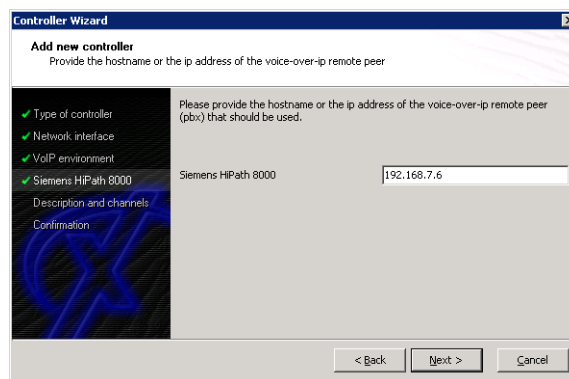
Controller Wizard

Add new controller
Provide the hostname or the ip address of the voice-over-ip remote peer

✔ Type of controller
✔ Network interface
✔ VoIP environment
✔ Siemens HiPath 8000
Description and channels
Confirmation

Please provide the hostname or the ip address of the voice-over-ip remote peer (pbx) that should be used.

Siemens HiPath 8000
192.168.7.6

< Back
Next >
Cancel